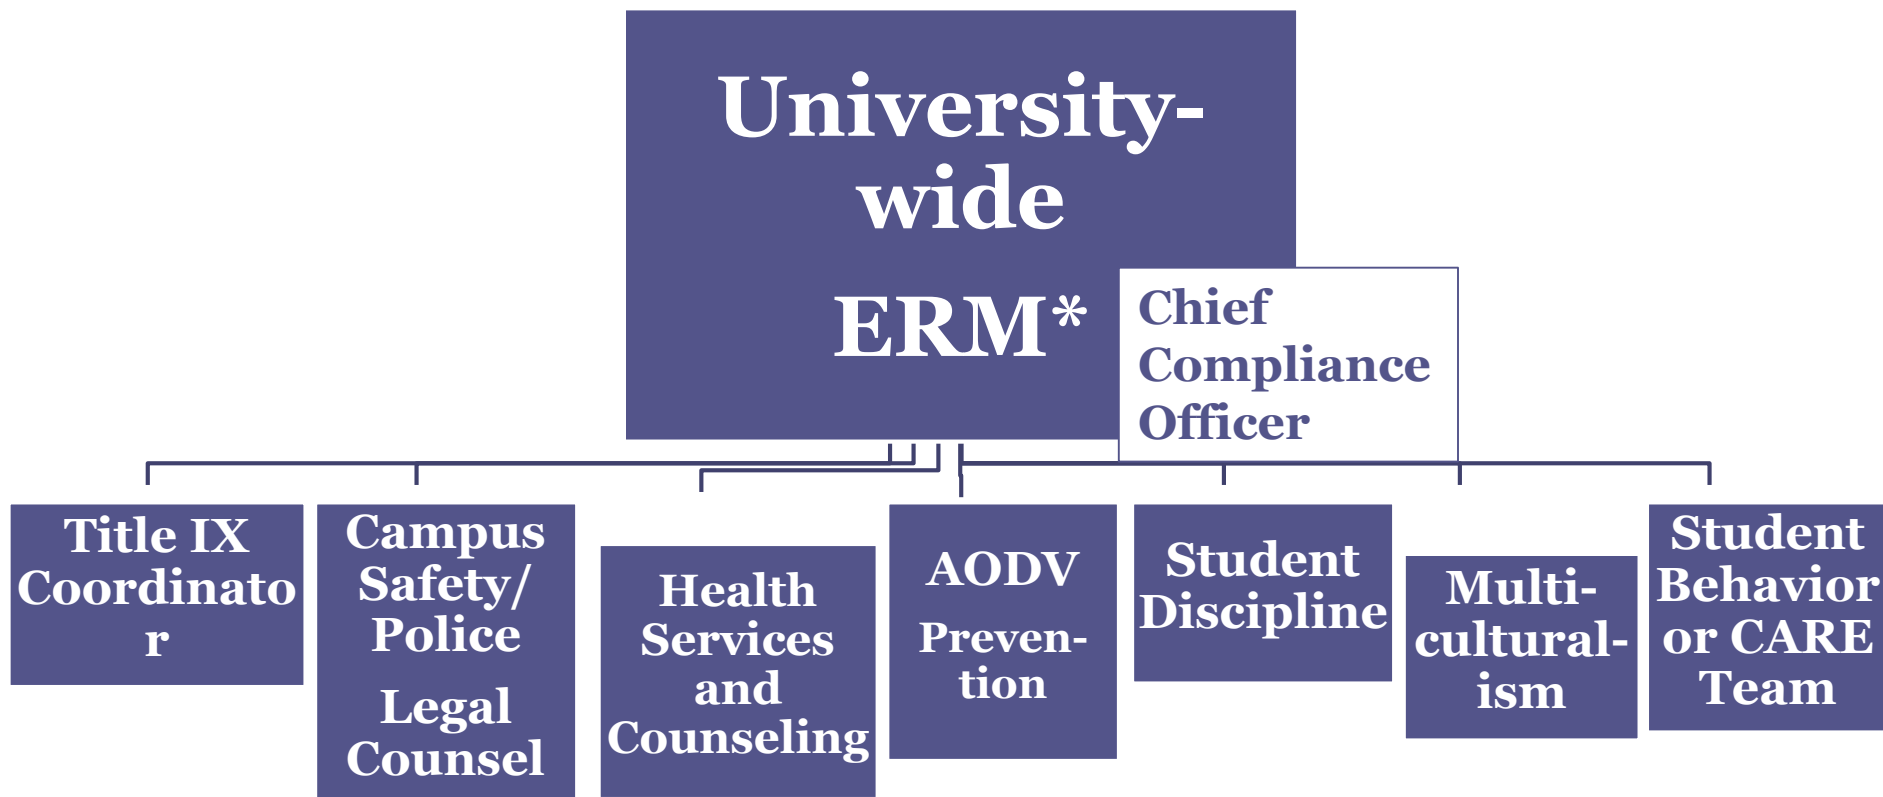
University-wide

ERM*

Chief Compliance Officer

Title IX Coordinato r

Campus Safety/ Police

Legal Counsel

Health Services and Counseling

AODV

Preven-tion

Student Discipline

Multi-cultural-ism

Student Behavior or CARE Team